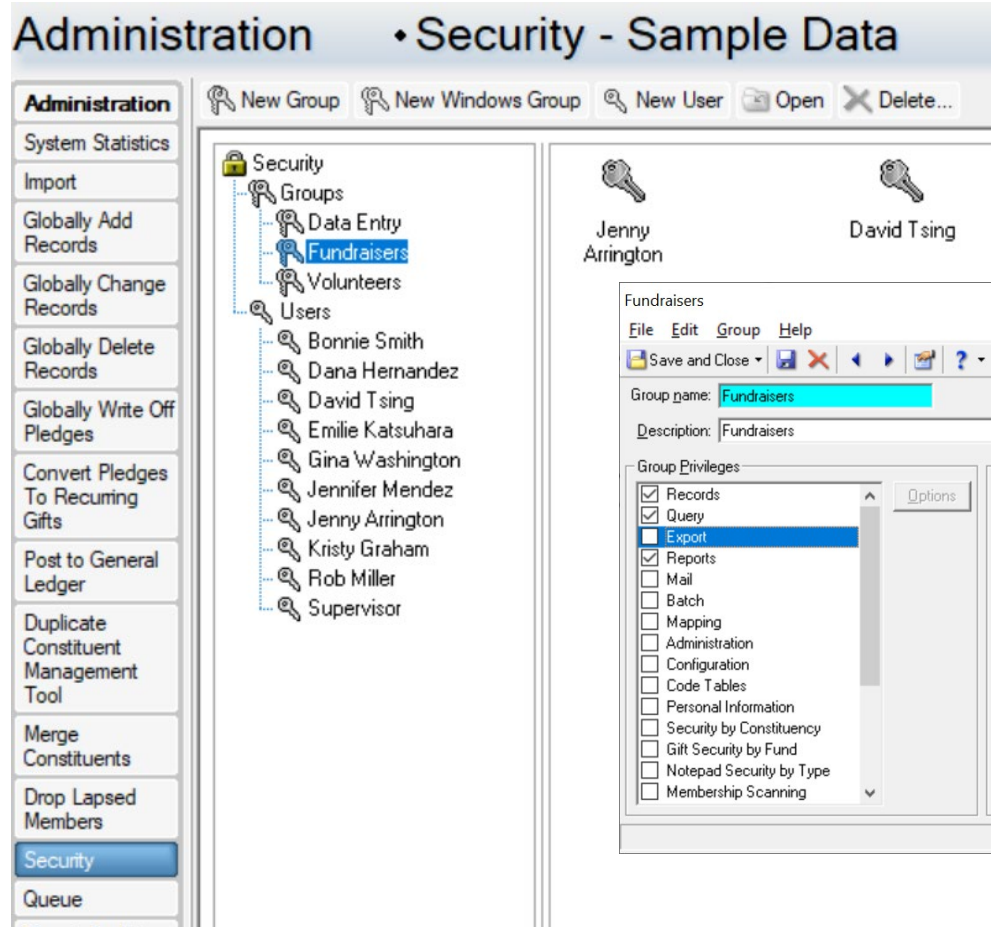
Administration • Security - Sample Data

New Group   New Windows Group   New User   Open   Delete...

Administration
System Statistics
Import
Globally Add Records
Globally Change Records
Globally Delete Records
Globally Write Off Pledges
Convert Pledges To Recurring Gifts
Post to General Ledger
Duplicate Constituent Management Tool
Merge Constituents
Drop Lapsed Members
Security
Queue

Security
Groups
Data Entry
Fundraisers
Volunteers
Users
Bonnie Smith
Dana Hernandez
David Tsing
Emilie Katsuhara
Gina Washington
Jennifer Mendez
Jenny Arrington
Kristy Graham
Rob Miller
Supervisor

Jenny Arrington
David Tsing

Fundraisers
File  Edit  Group  Help
Save and Close
Group name: Fundraisers
Description: Fundraisers
Group Privileges
☑ Records
☑ Query
☐ Export
☑ Reports
☐ Mail
☐ Batch
☐ Mapping
☐ Administration
☐ Configuration
☐ Code Tables
☐ Personal Information
☐ Security by Constituency
☐ Gift Security by Fund
☐ Notepad Security by Type
☐ Membership Scanning
Options